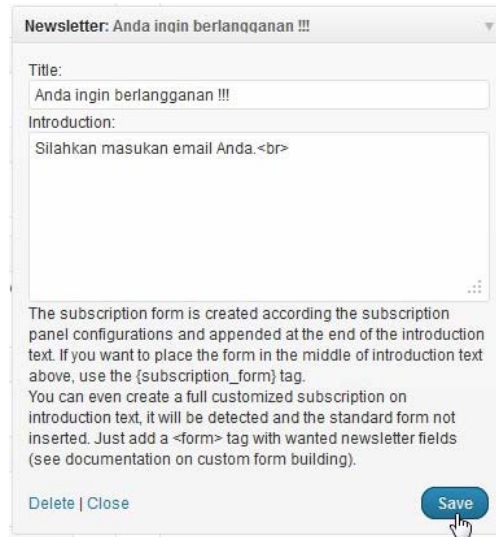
Newsletter: Anda ingin berlangganan !!!

Title:

Anda ingin berlangganan !!!

Introduction:

Silahkan masukan email Anda.<br>

The subscription form is created according the subscription panel configurations and appended at the end of the introduction text. If you want to place the form in the middle of introduction text above, use the {subscription_form} tag.
You can even create a full customized subscription on introduction text, it will be detected and the standard form not inserted. Just add a <form> tag with wanted newsletter fields (see documentation on custom form building).

Delete | Close

Save